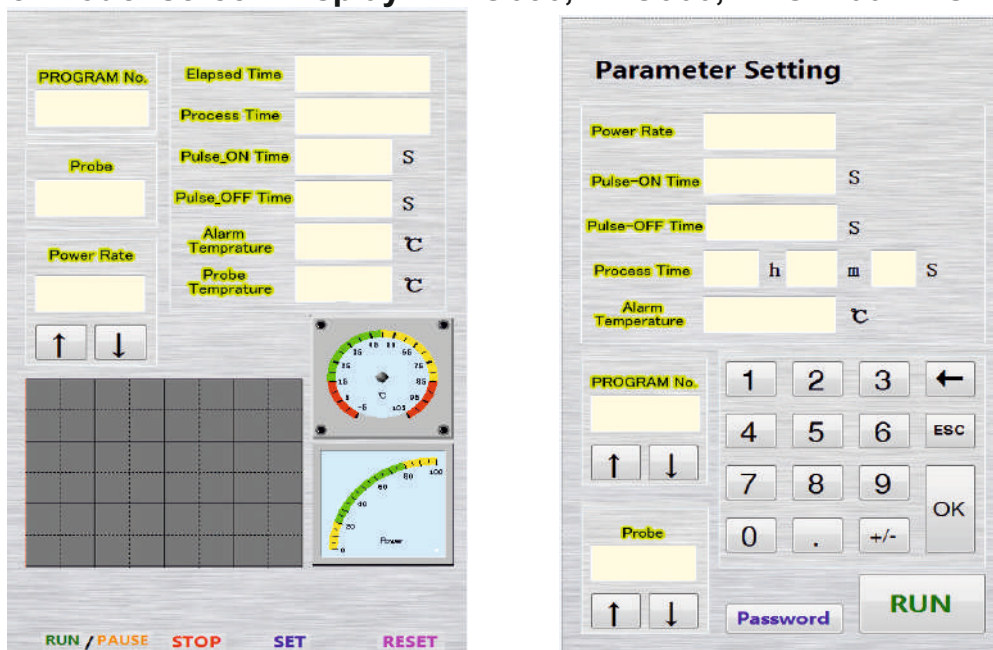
PROGRAM No.

Elapsed Time

Process Time

Pulse_ON Time S

Pulse_OFF Time S

Probe

Alarm Temprature ℃

Power Rate

Probe Temprature ℃

↑ ↓

℃

Power

RUN / PAUSE STOP SET RESET

Parameter Setting

Power Rate

Pulse-ON Time S

Pulse-OFF Time S

Process Time h m S

Alarm Temperature ℃

PROGRAM No.

1 2 3 ←

4 5 6 ESC

↑ ↓

7 8 9 OK

0 . +/-

Probe

↑ ↓

Password

RUN